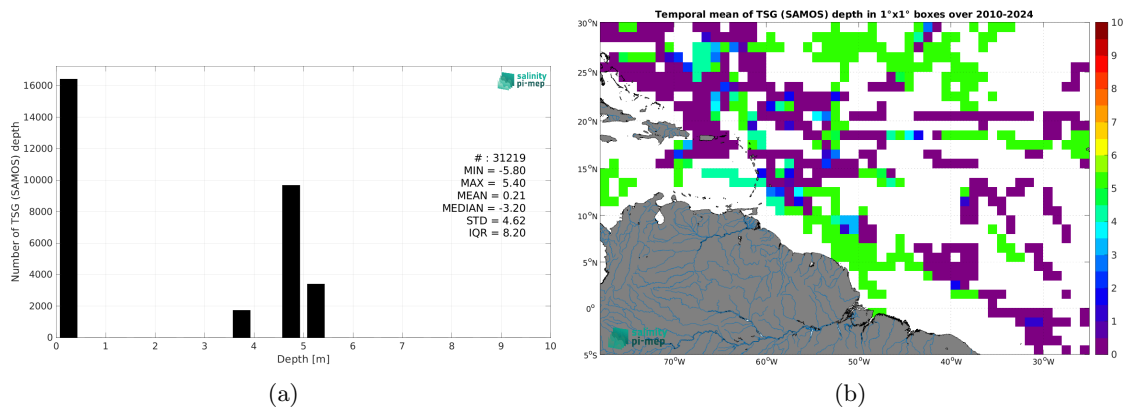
salinity pi-mep

Number of TSG (SAMOS) depth

16000
14000
12000
10000
8000
6000
4000
2000
0

0 1 2 3 4 5 6 7 8 9 10

Depth [m]

# : 31219
MIN = -5.80
MAX = 5.40
MEAN = 0.21
MEDIAN = -3.20
STD = 4.62
IQR = 8.20

(a)

Temporal mean of TSG (SAMOS) depth in 1°x1° boxes over 2010-2024

30°N
25°N
20°N
15°N
10°N
5°N
0°
5°S

70°W 60°W 50°W 40°W 30°W

salinity pi-mep

10
9
8
7
6
5
4
3
2
1
0

(b)